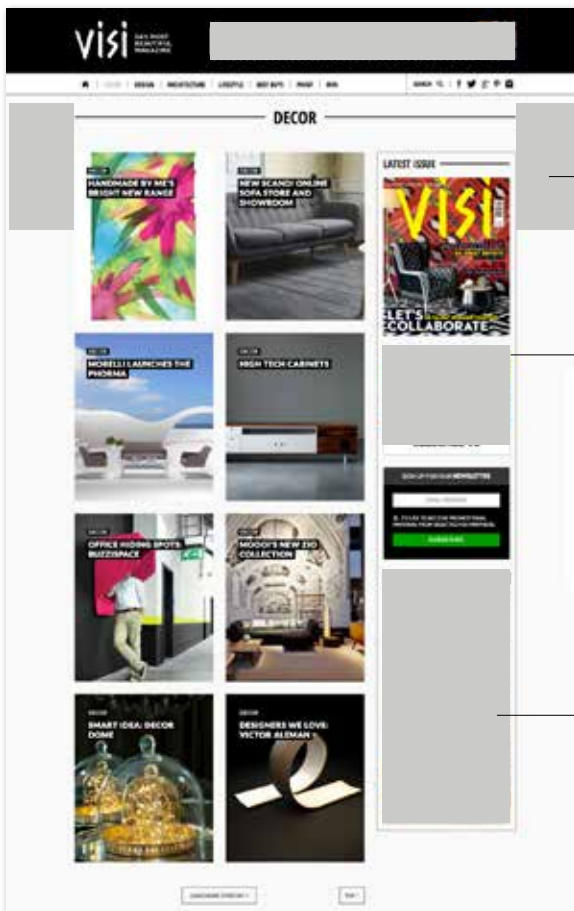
visi SA'S MOST BEAUTIFUL MAGAZINE

DECOR | DESIGN | ARCHITECTURE | LIFESTYLE | BEST BUYS | PROMO | WIN

SEARCH

DECOR

LATEST ISSUE

VISI

LET'S COLLABORATE

DECOR
HANDMADE BY ME'S BRIGHT NEW RANGE

DECOR
NEW SCANDI ONLINE SOFA STORE AND SHOWROOM

DECOR
MORELLI LAUNCHES THE PHORMA

DECOR
HIGH TECH CABINETS

DECOR
OFFICE HIDING SPOTS: BUZZISPACE

DECOR
MOOOI'S NEW ZIO COLLECTION

DECOR
SMART IDEA: DECOR DOME

DECOR
DESIGNERS WE LOVE: VICTOR ALEMAN

SIGN UP FOR OUR NEWSLETTER

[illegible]

SUBSCRIBE

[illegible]